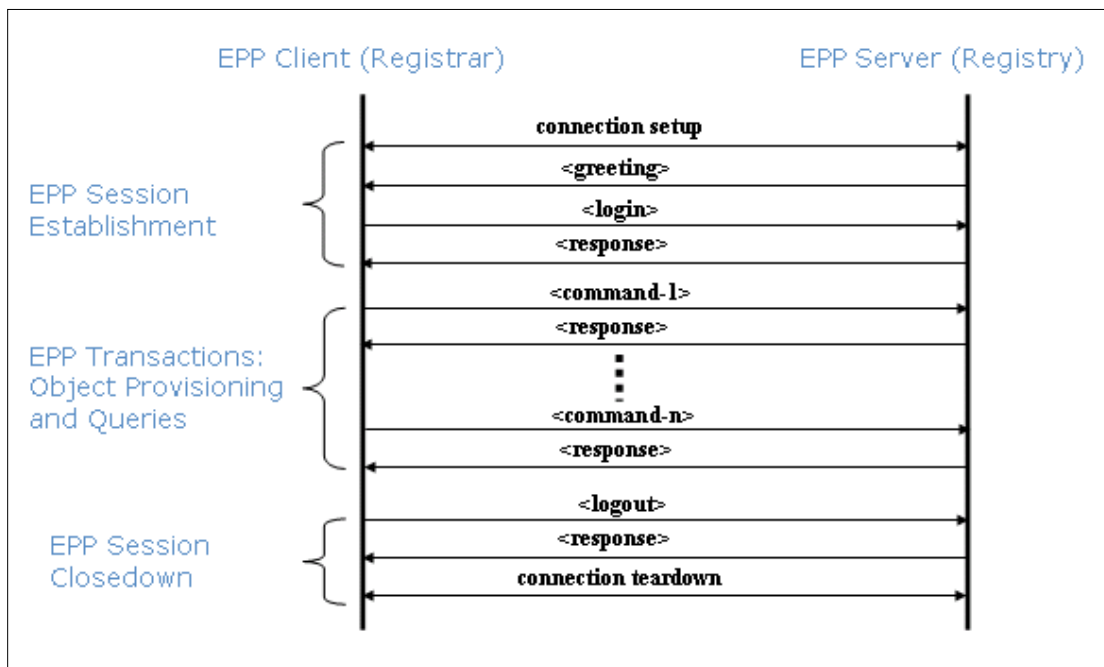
EPP Client (Registrar)

EPP Server (Registry)

connection setup

EPP Session Establishment

<greeting>

<login>

<response>

<command-1>

EPP Transactions: Object Provisioning and Queries

<response>

<command-n>

<response>

<logout>

EPP Session Closedown

<response>

connection teardown